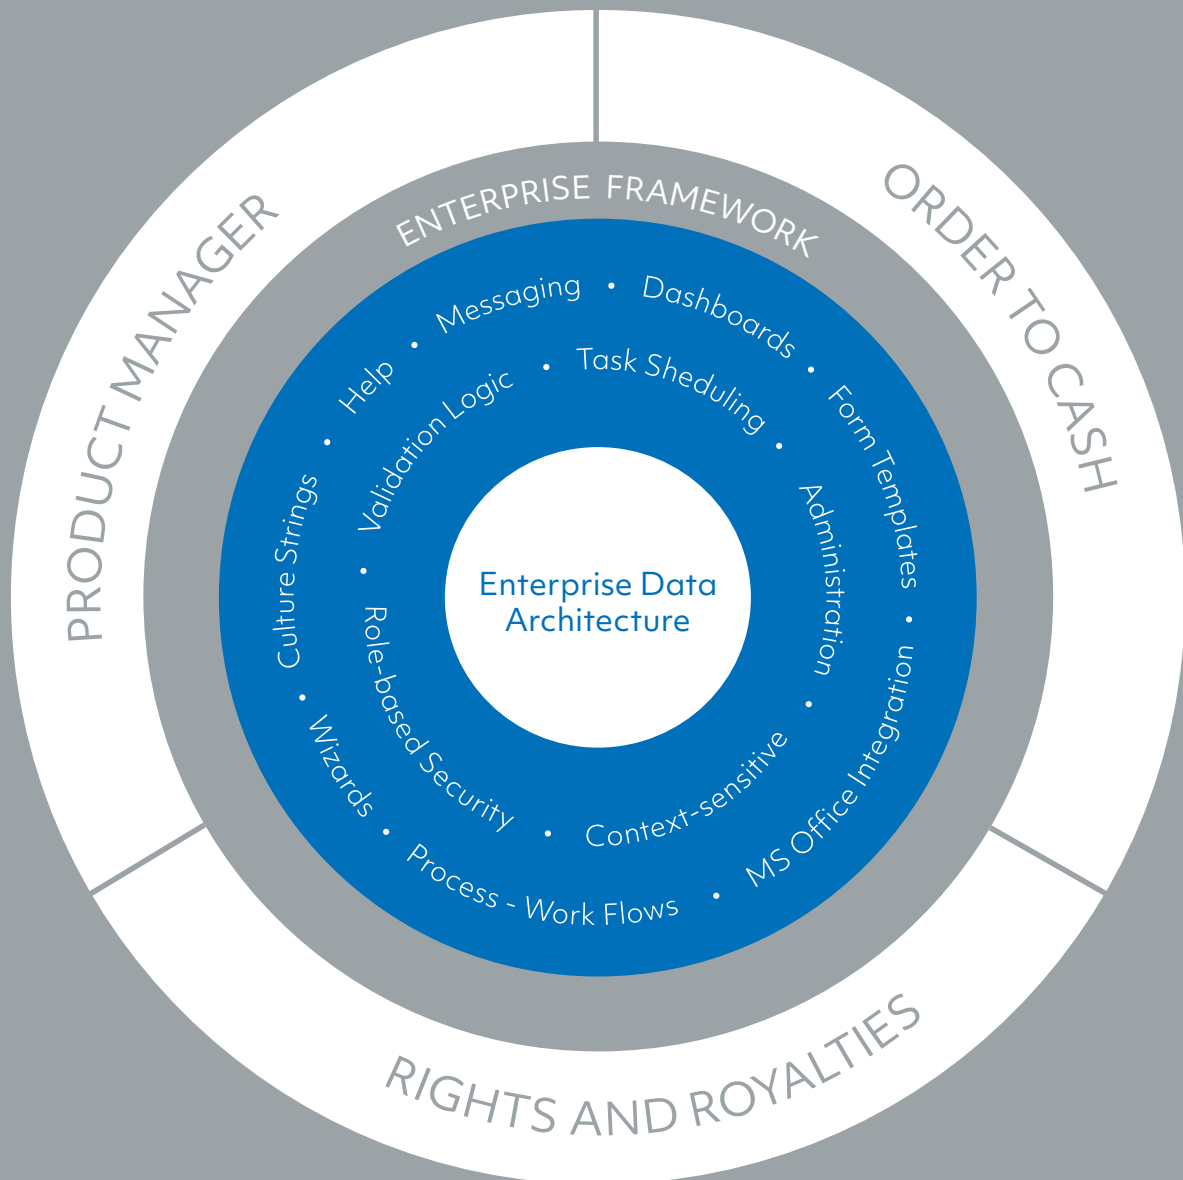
PRODUCT MANAGER

ORDER TO CASH

RIGHTS AND ROYALTIES

ENTERPRISE FRAMEWORK

Help • Messaging • Dashboards • Form Templates • MS Office Integration • Process - Work Flows • Wizards • Culture Strings •

Validation Logic • Task Sheduling • Administration • Context-sensitive • Role-based Security •

Enterprise Data Architecture